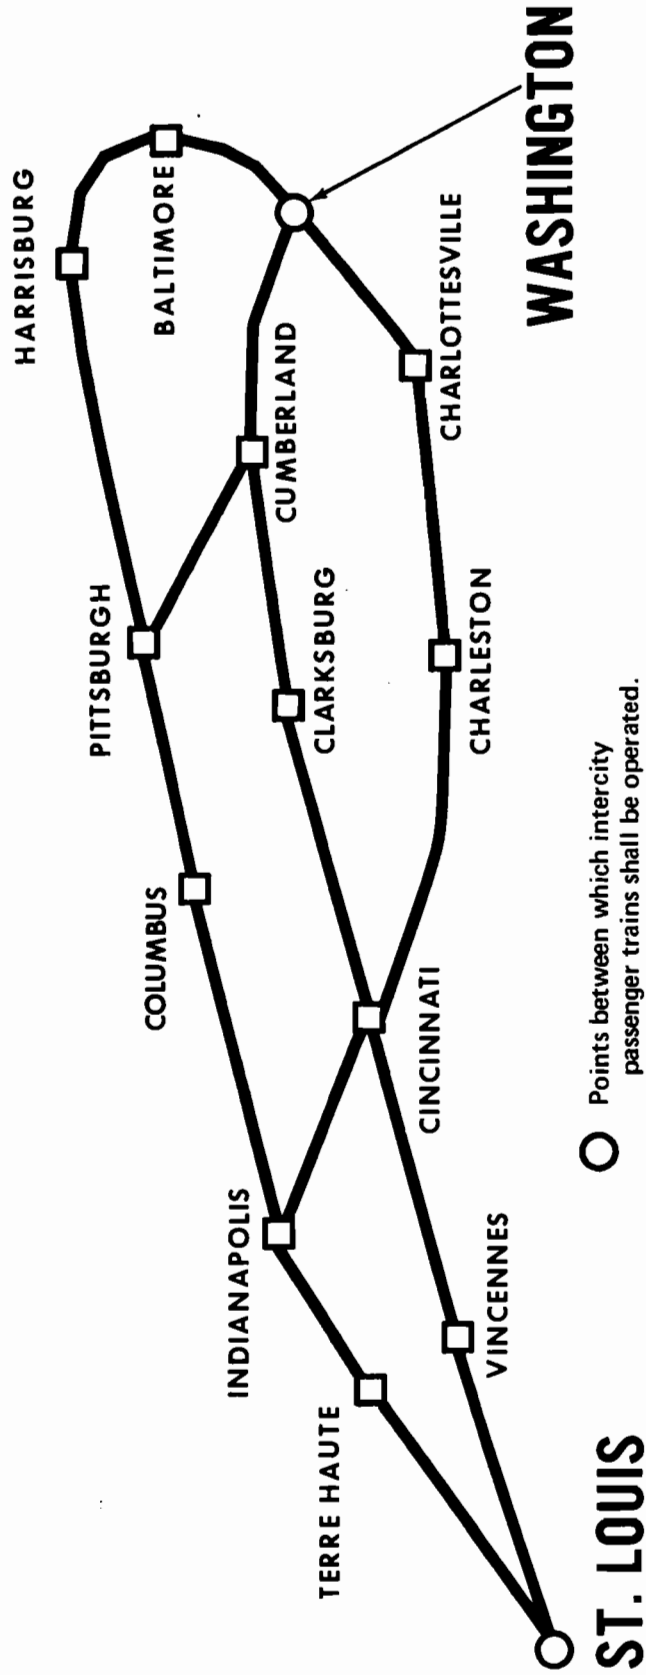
WASHINGTON

HARRISBURG

BALTIMORE

CHARLOTTESVILLE

CUMBERLAND

PITTSBURGH

CLARKSBURG

CHARLESTON

COLUMBUS

CINCINNATI

INDIANAPOLIS

VINCENNES

TERRE HAUTE

ST. LOUIS

Points between which intercity passenger trains shall be operated.